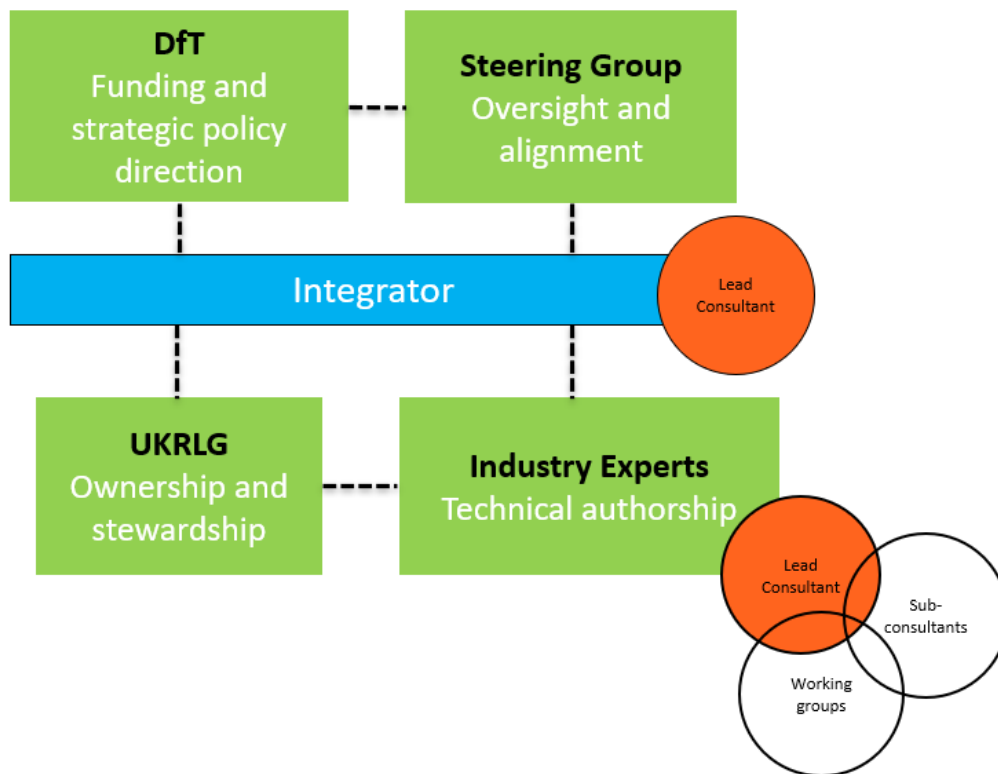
DfT
Funding and strategic policy direction

Steering Group
Oversight and alignment

Integrator

Lead Consultant

UKRLG
Ownership and stewardship

Industry Experts
Technical authorship

Lead Consultant

Sub-consultants

Working groups